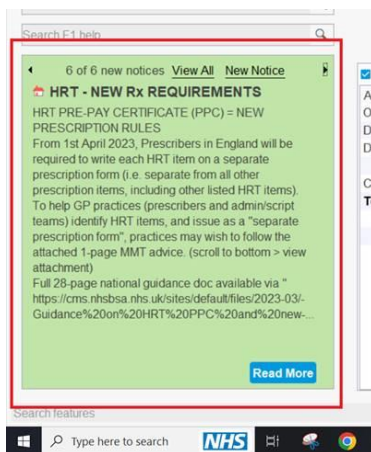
Search F1 help

6 of 6 new notices View All New Notice

HRT - NEW Rx REQUIREMENTS

HRT PRE-PAY CERTIFICATE (PPC) = NEW PRESCRIPTION RULES
From 1st April 2023, Prescribers in England will be required to write each HRT item on a separate prescription form (i.e. separate from all other prescription items, including other listed HRT items). To help GP practices (prescribers and admin/script teams) identify HRT items, and issue as a "separate prescription form", practices may wish to follow the attached 1-page MMT advice. (scroll to bottom > view attachment)
Full 28-page national guidance doc available via " https://cms.nhsbsa.nhs.uk/sites/default/files/2023-03/-Guidance%20on%20HRT%20PPC%20and%20new-...

Read More

Search features

Type here to search

NHS

A
O
D
D
C
T